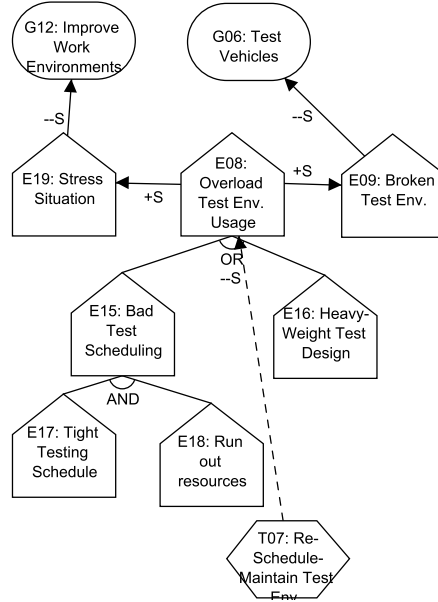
G12: Improve Work Environments

G06: Test Vehicles

--S

--S

E19: Stress Situation

+S

E08: Overload Test Env. Usage

+S

E09: Broken Test Env.

OR

--S

E15: Bad Test Scheduling

E16: Heavy-Weight Test Design

AND

E17: Tight Testing Schedule

E18: Run out resources

T07: Re-Schedule-Maintain Test Env.